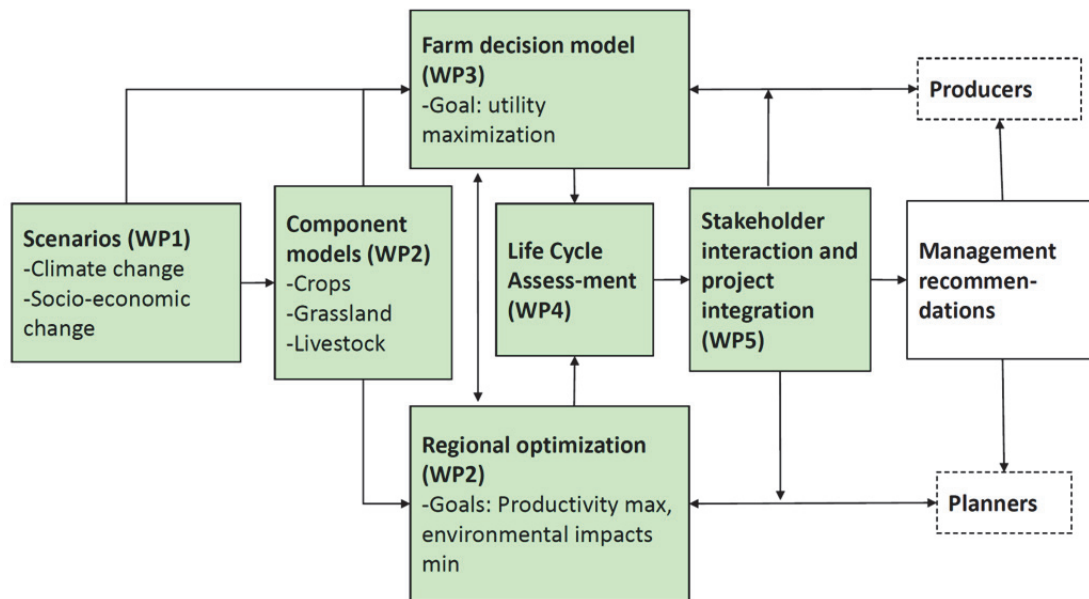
Farm decision model (WP3)
-Goal: utility maximization

Producers

Scenarios (WP1)
-Climate change
-Socio-economic change

Component models (WP2)
-Crops
-Grassland
-Livestock

Life Cycle Assess-ment (WP4)

Stakeholder interaction and project integration (WP5)

Management recommen-dations

Regional optimization (WP2)
-Goals: Productivity max, environmental impacts min

Planners